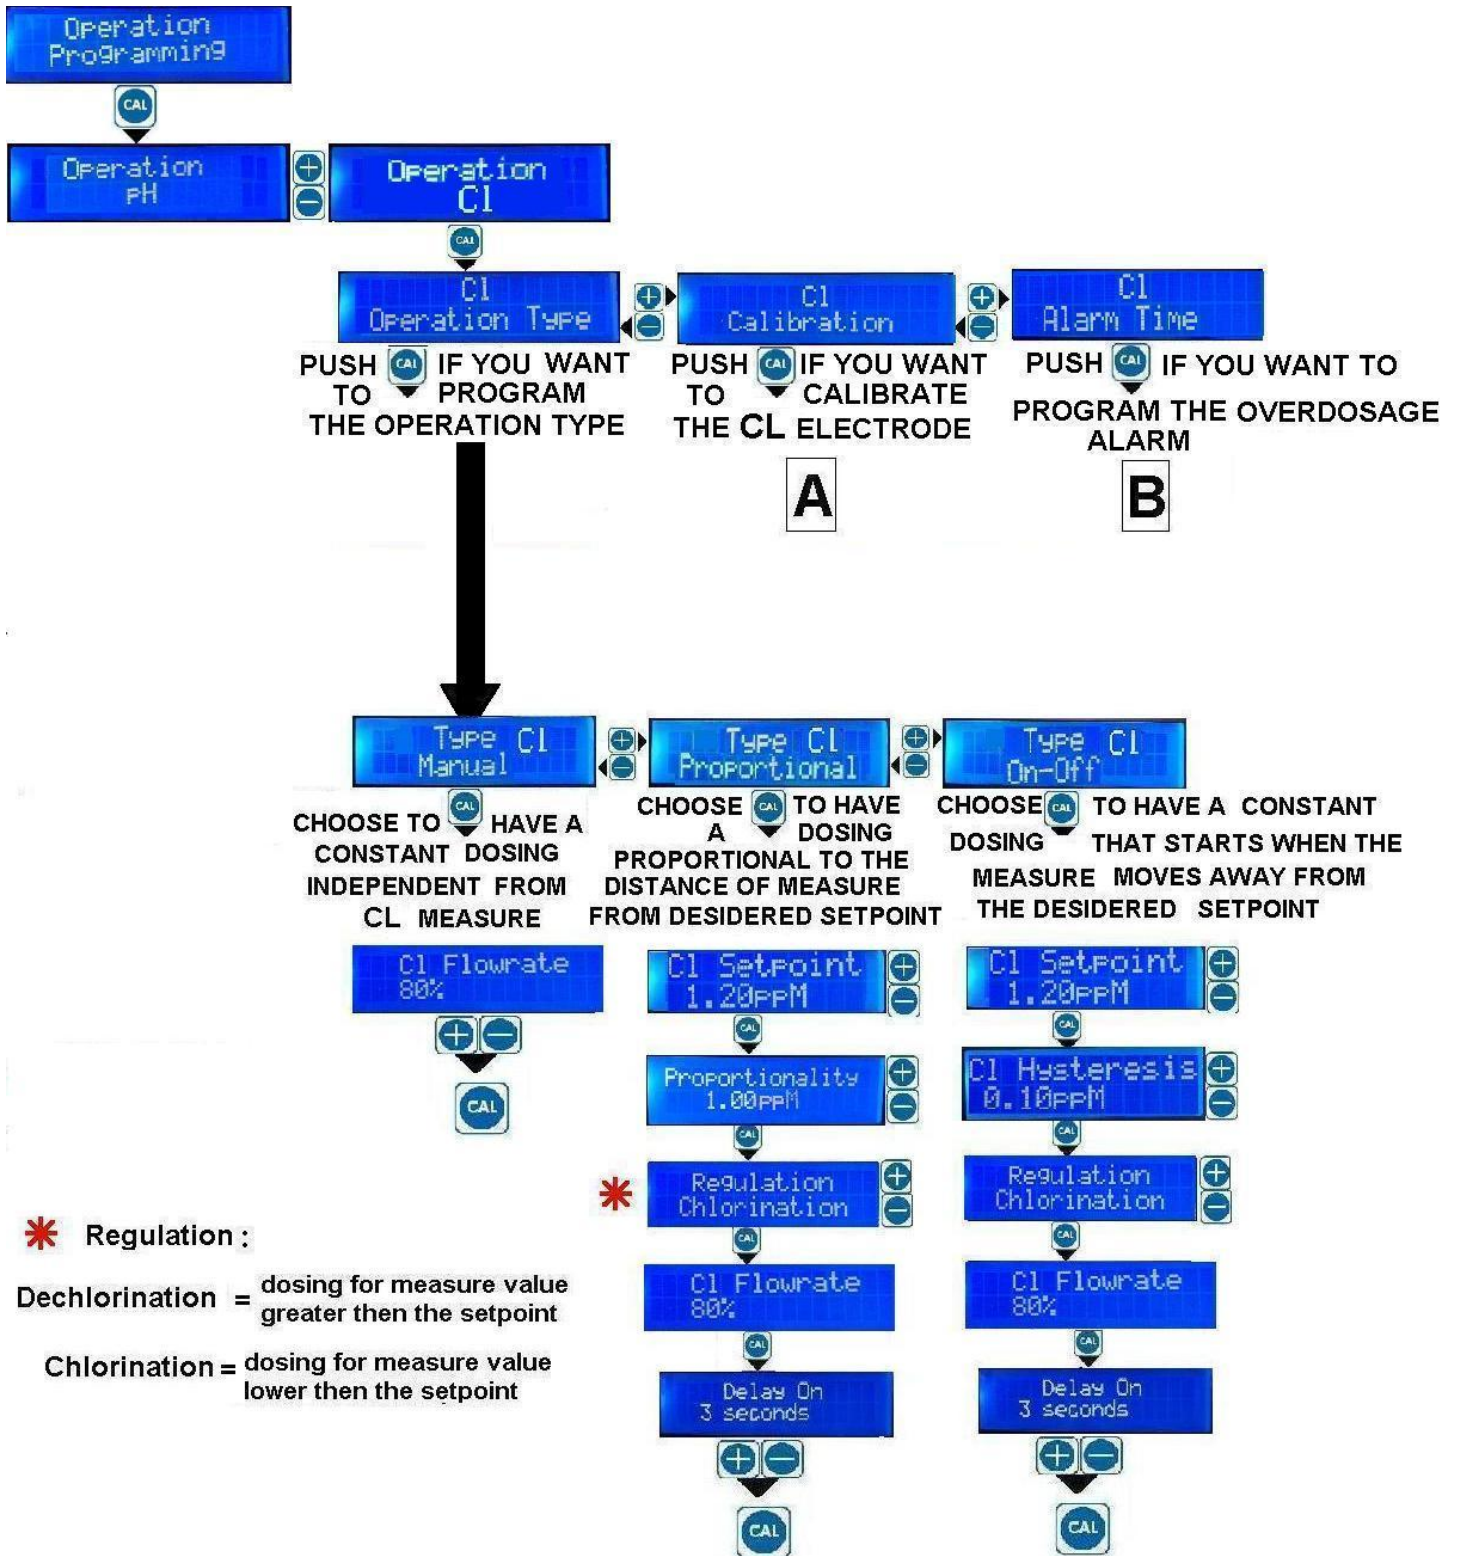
Operation Programming

CAL

Operation pH

Operation Cl

CAL

Cl Operation Type

Cl Calibration

Cl Alarm Time

PUSH CAL IF YOU WANT TO PROGRAM THE OPERATION TYPE

PUSH CAL IF YOU WANT TO CALIBRATE THE CL ELECTRODE

A

PUSH CAL IF YOU WANT TO PROGRAM THE OVERDOSAGE ALARM

B

Type Cl Manual

Type Cl Proportional

Type Cl On-Off

CHOOSE TO CAL HAVE A CONSTANT DOSING INDEPENDENT FROM CL MEASURE

CHOOSE CAL TO HAVE A DOSING PROPORTIONAL TO THE DISTANCE OF MEASURE FROM DESIDERED SETPOINT

CHOOSE CAL TO HAVE A CONSTANT DOSING THAT STARTS WHEN THE MEASURE MOVES AWAY FROM THE DESIDERED SETPOINT

Cl Flowrate 80%

CAL

Cl Setpoint 1.20ppM

CAL

Proportionality 1.00ppM

CAL

Regulation Chlorination

CAL

Cl Flowrate 80%

CAL

Delay On 3 seconds

CAL

Cl Setpoint 1.20ppM

CAL

Cl Hysteresis 0.10ppM

CAL

Regulation Chlorination

CAL

Cl Flowrate 80%

CAL

Delay On 3 seconds

CAL

* Regulation :

Dechlorination = dosing for measure value greater then the setpoint

Chlorination = dosing for measure value lower then the setpoint